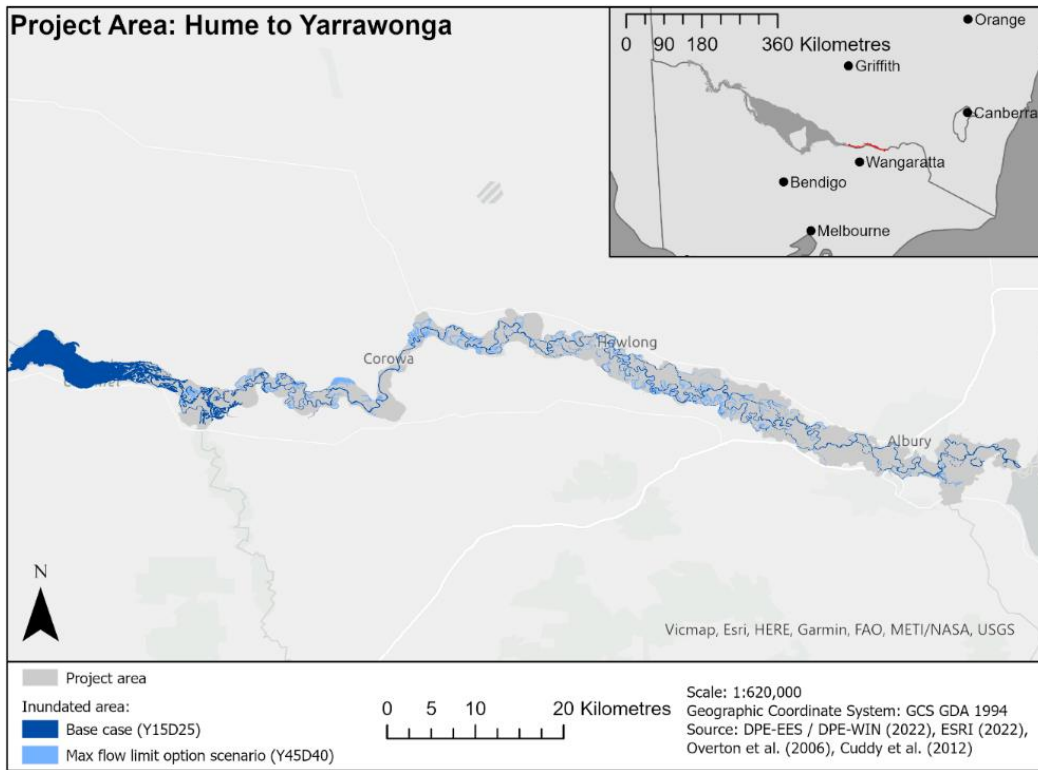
Project Area: Hume to Yarrawonga

0 90 180 360 Kilometres

Orange
Griffith
Canberra
Wangaratta
Bendigo
Melbourne

Corowa
Howlong
Albury

N

Vicmap, Esri, HERE, Garmin, FAO, METI/NASA, USGS

Project area
Inundated area:
Base case (Y15D25)
Max flow limit option scenario (Y45D40)

0 5 10 20 Kilometres

Scale: 1:620,000
Geographic Coordinate System: GCS GDA 1994
Source: DPE-EES / DPE-WIN (2022), ESRI (2022), Overton et al. (2006), Cuddy et al. (2012)